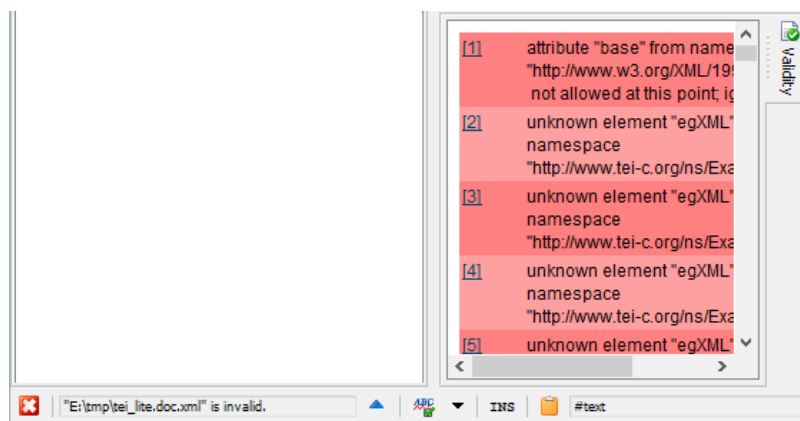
[1] attribute "base" from name
"http://www.w3.org/XML/19
not allowed at this point; ig

[2] unknown element "egXML"
namespace
"http://www.tei-c.org/ns/Exa

[3] unknown element "egXML"
namespace
"http://www.tei-c.org/ns/Exa

[4] unknown element "egXML"
namespace
"http://www.tei-c.org/ns/Exa

[5] unknown element "egXML"

Validity

"E:\tmp\tei_lite.doc.xml" is invalid.

INS

#text